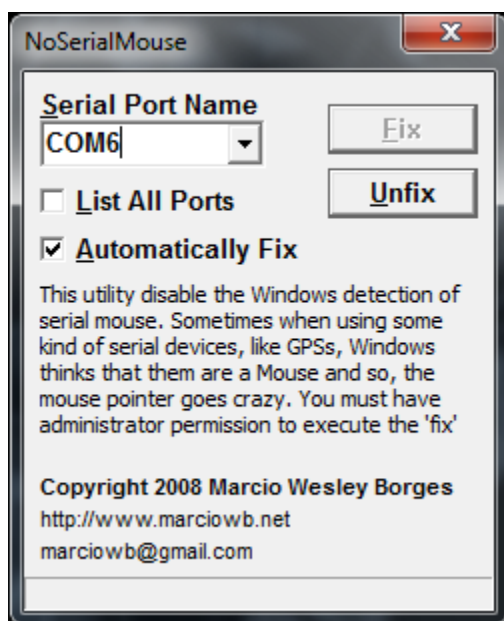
NoSerialMouse

x

Serial Port Name

COM6

Fix

List All Ports

Unfix

Automatically Fix

This utility disable the Windows detection of serial mouse. Sometimes when using some kind of serial devices, like GPSs, Windows thinks that them are a Mouse and so, the mouse pointer goes crazy. You must have administrator permission to execute the 'fix'

Copyright 2008 Marcio Wesley Borges
http://www.marciowb.net
marciowb@gmail.com